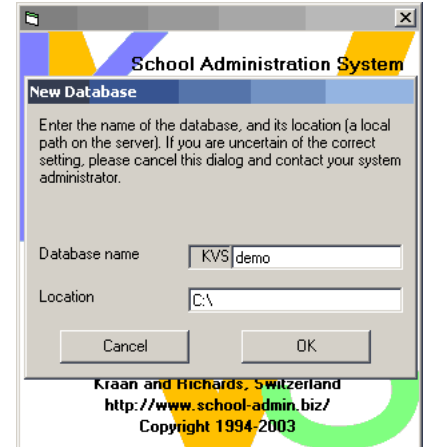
School Administration System

New Database

Enter the name of the database, and its location (a local path on the server). If you are uncertain of the correct setting, please cancel this dialog and contact your system administrator.

Database name KVS demo

Location C:\

Cancel

OK

Kraan and Richards, Switzerland
http://www.school-admin.biz/
Copyright 1994-2003